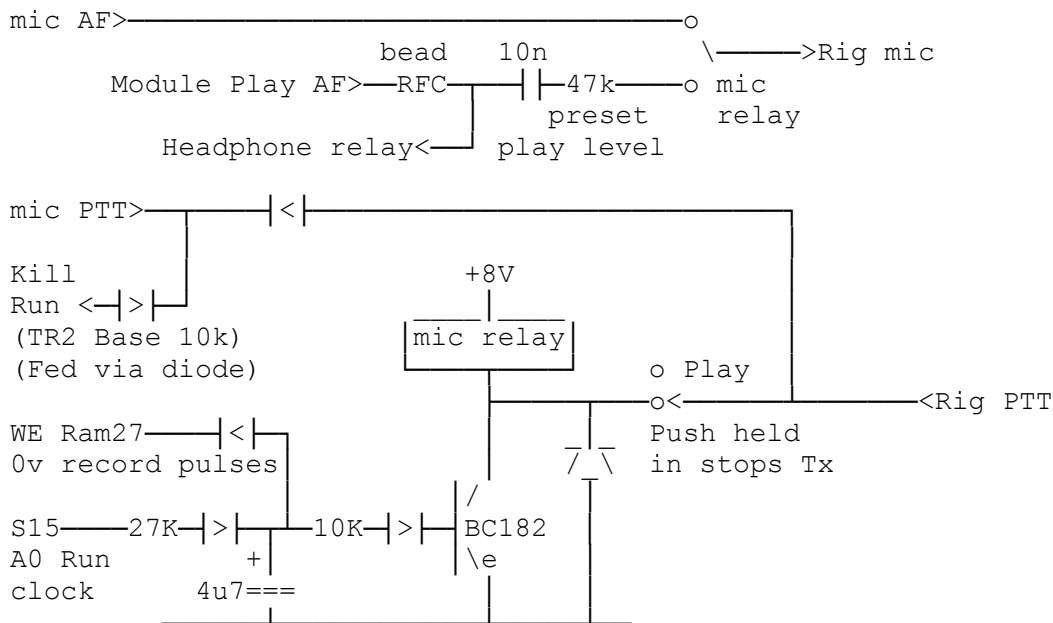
mic AF>──────────────────────────────o
bead 10n \─────>Rig mic
Module Play AF>──RFC──┬──┤├─47k────o mic
preset relay
Headphone relay<──┘ play level

mic PTT>──────┬──────┤<├──────────────┐

Kill
Run <─┤>├─┘
(TR2 Base 10k)
(Fed via diode)

+8V
mic relay

o Play
o<──────────<Rig PTT

WE Ram27────┤<├─┐
0v record pulses

Push held
in stops Tx

S15────27K─┤>├─┬─10K─┤>├─┤ BC182
A0 Run +
clock 4u7===
\e